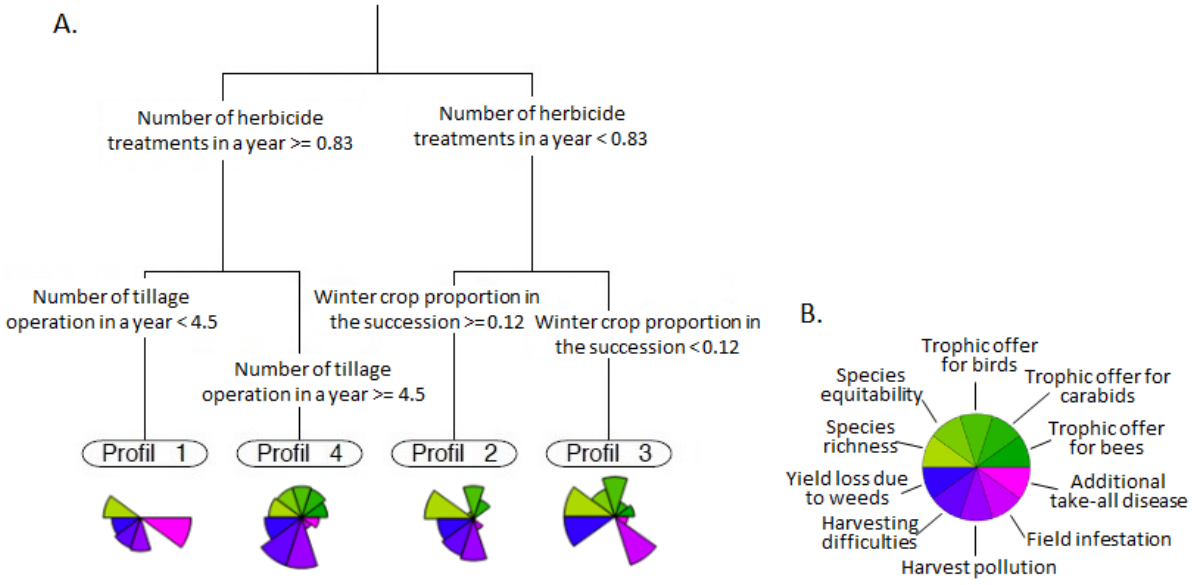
A.

Number of herbicide treatments in a year >= 0.83

Number of herbicide treatments in a year < 0.83

Number of tillage operation in a year < 4.5

Number of tillage operation in a year >= 4.5

Winter crop proportion in the succession >=0.12

Winter crop proportion in the succession < 0.12

Profil 1

Profil 4

Profil 2

Profil 3

B.

Trophic offer for birds

Trophic offer for carabids

Trophic offer for bees

Additional take-all disease

Field infestation

Harvest pollution

Harvesting difficulties

Yield loss due to weeds

Species richness

Species equitability